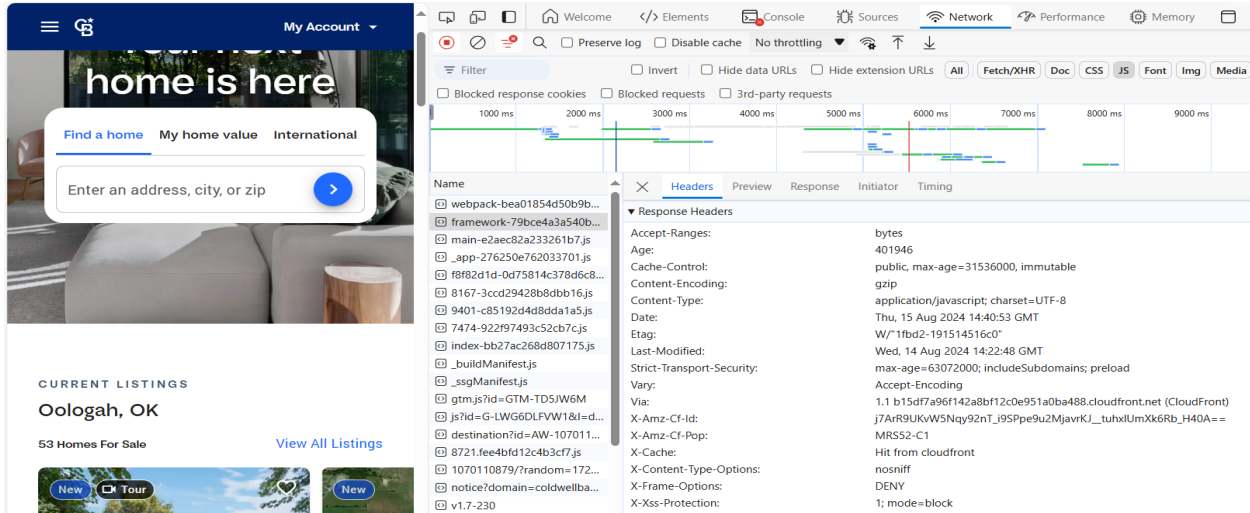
My Account

home is here

Find a home
My home value
International

Enter an address, city, or zip

CURRENT LISTINGS
Oologah, OK
53 Homes For Sale
View All Listings

New
Tour
New

Welcome
Elements
Console
Sources
Network
Performance
Memory

Preserve log
Disable cache
No throttling

Filter
Invert
Hide data URLs
Hide extension URLs
All
Fetch/XHR
Doc
CSS
JS
Font
Img
Media

Blocked response cookies
Blocked requests
3rd-party requests

1000 ms
2000 ms
3000 ms
4000 ms
5000 ms
6000 ms
7000 ms
8000 ms
9000 ms

Name
webpack-bea01854d50b9b...
framework-79bce4a3a540b...
main-e2aec82a233261b7.js
_app-276250e762033701.js
f8f82d1d-0d75814c378d6c8...
8167-3ccd29428b8dbb16.js
9401-c85192d4d8dda1a5.js
7474-922f97493c52cb7c.js
index-bb27ac268d807175.js
_buildManifest.js
_ssgManifest.js
gtm.js?id=GTM-TD5JW6M
js?id=G-LWG6DLFVW1&l=d...
destination?id=AW-107011...
8721.fee4bfd12c4b3cf7.js
1070110879/?random=172...
notice?domain=coldwellba...
v1.7-230

Headers
Preview
Response
Initiator
Timing

▼ Response Headers

| | |
|---|---|
| Accept-Ranges: | bytes |
| Age: | 401946 |
| Cache-Control: | public, max-age=31536000, immutable |
| Content-Encoding: | gzip |
| Content-Type: | application/javascript; charset=UTF-8 |
| Date: | Thu, 15 Aug 2024 14:40:53 GMT |
| Etag: | W/"1fbd2-191514516c0" |
| Last-Modified: | Wed, 14 Aug 2024 14:22:48 GMT |
| Strict-Transport-Security: | max-age=63072000; includeSubdomains; preload |
| Vary: | Accept-Encoding |
| Via: | 1.1 b15df7a96f142a8bf12c0e951a0ba488.cloudfront.net (CloudFront) |
| X-Amz-Cf-Id: | j7ArR9UKvW5Nqy92nT_i9SPpe9u2MjavrKJ__tuhxlUmXk6Rb_H40A== |
| X-Amz-Cf-Pop: | MRS52-C1 |
| X-Cache: | Hit from cloudfront |
| X-Content-Type-Options: | nosniff |
| X-Frame-Options: | DENY |
| X-Xss-Protection: | 1; mode=block |